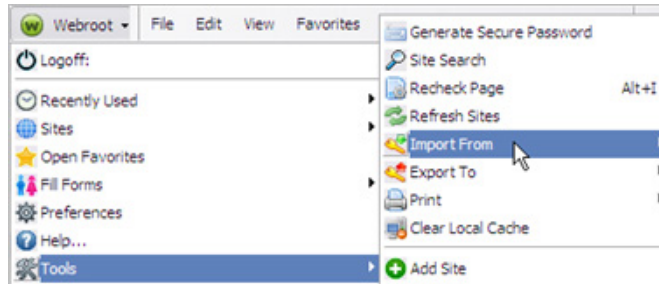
Webroot File Edit View Favorites

Logoff:

Recently Used
Sites
Open Favorites
Fill Forms
Preferences
Help...
Tools

Generate Secure Password
Site Search
Recheck Page Alt+I
Refresh Sites
Import From
Export To
Print
Clear Local Cache
Add Site